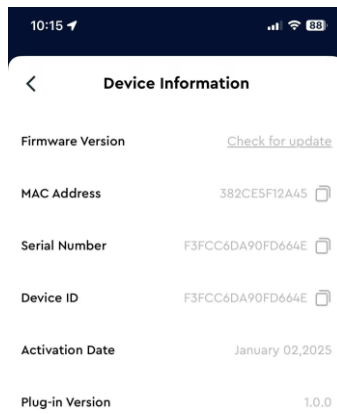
10:15

88

<

Device Information

Firmware Version

Check for update

MAC Address

382CE5F12A45

Serial Number

F3FCC6DA90FD664E

Device ID

F3FCC6DA90FD664E

Activation Date

January 02,2025

Plug-in Version

1.0.0